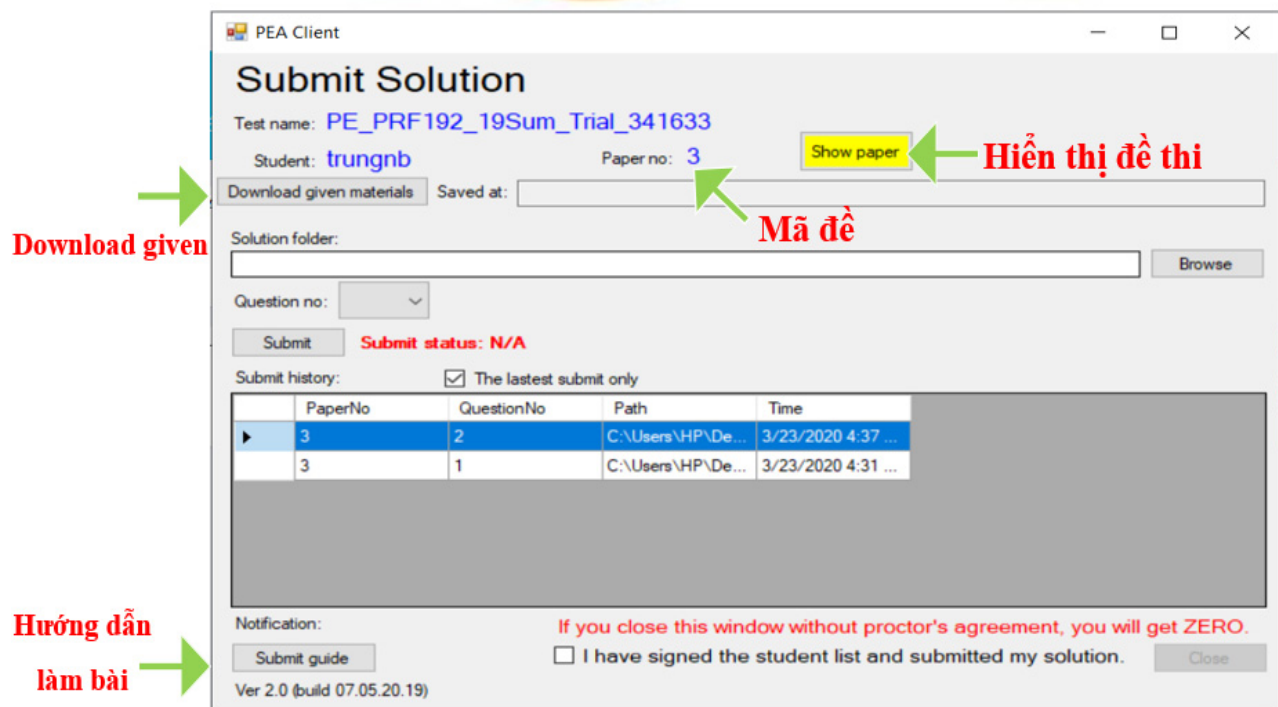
PEA Client

Submit Solution

Test name: PE_PRF192_19Sum_Trial_341633

Student: trungnb

Paper no: 3

Show paper

Hiển thị đề thi

Download given materials

Saved at:

Download given

Mã đề

Solution folder:

Browse

Question no:

Submit

Submit status: N/A

Submit history:

The lastest submit only

| | PaperNo | QuestionNo | Path | Time |
|---|---|---|---|---|
| ▶ | 3 | 2 | C:\Users\HP\De... | 3/23/2020 4:37 ... |
| | 3 | 1 | C:\Users\HP\De... | 3/23/2020 4:31 ... |

Notification:

If you close this window without proctor's agreement, you will get ZERO.

Hướng dẫn làm bài

Submit guide

I have signed the student list and submitted my solution.

Close

Ver 2.0 (build 07.05.20.19)